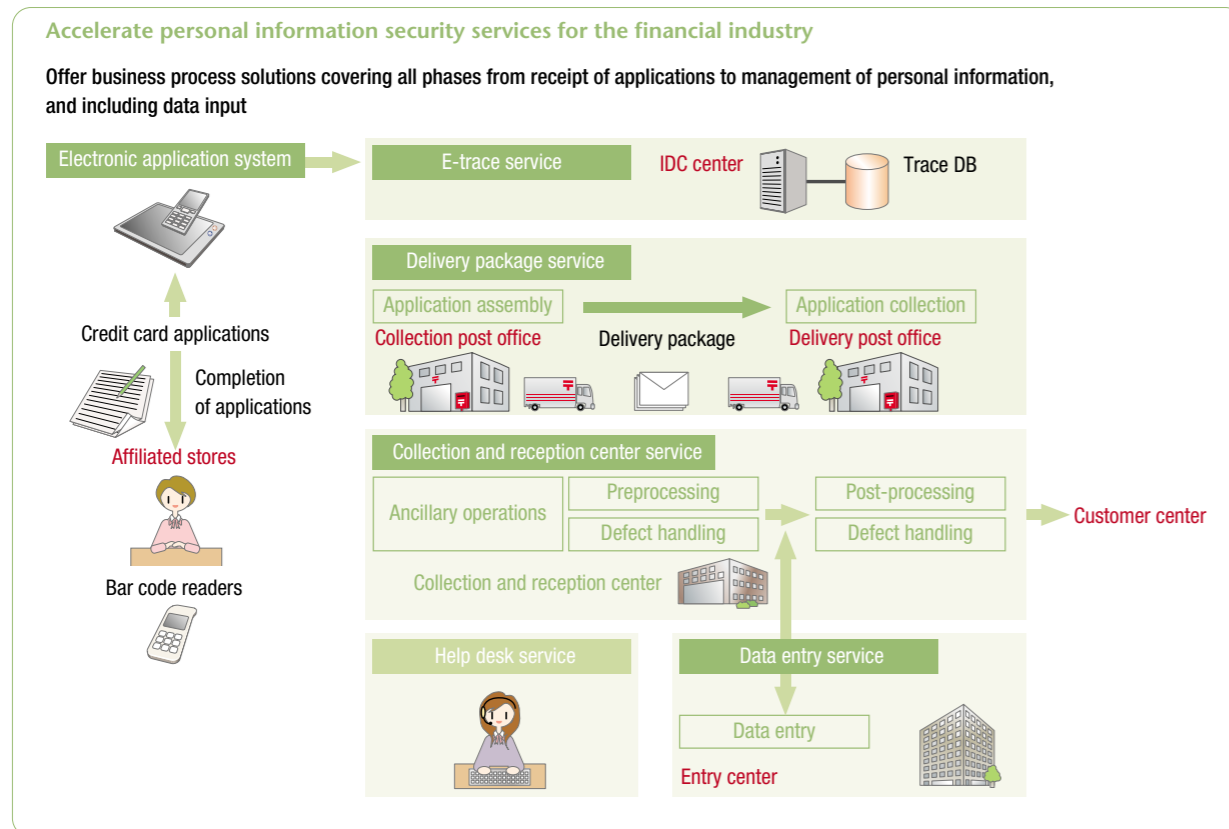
Accelerate personal information security services for the financial industry

Offer business process solutions covering all phases from receipt of applications to management of personal information, and including data input

Electronic application system

E-trace service

IDC center

Trace DB

Credit card applications

Completion of applications

Affiliated stores

Bar code readers

Delivery package service

Application assembly

Collection post office

Delivery package

Application collection

Delivery post office

Collection and reception center service

Ancillary operations

Preprocessing

Defect handling

Post-processing

Defect handling

Customer center

Collection and reception center

Help desk service

Data entry service

Data entry

Entry center